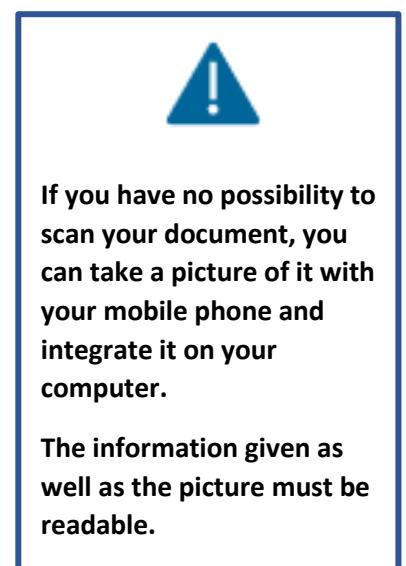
If you have no possibility to scan your document, you can take a picture of it with your mobile phone and integrate it on your computer.

The information given as well as the picture must be readable.